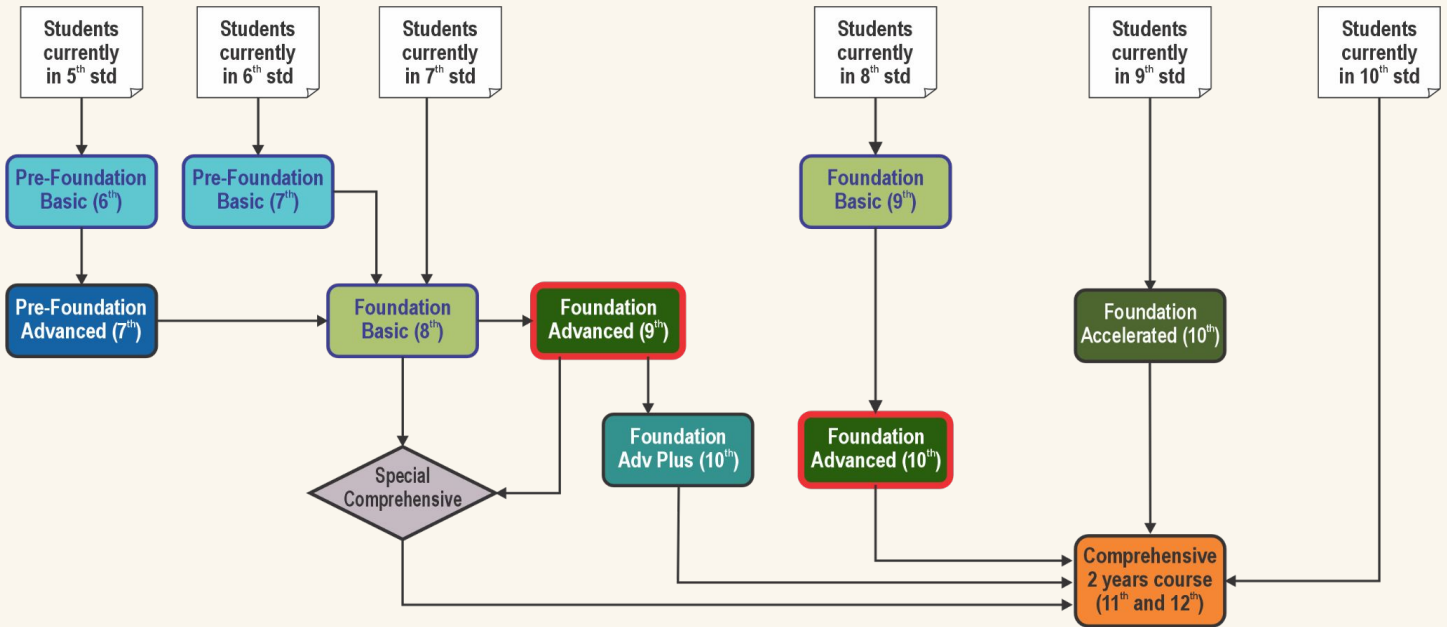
Students currently in 5$^{th}$ std

Students currently in 6$^{th}$ std

Students currently in 7$^{th}$ std

Students currently in 8$^{th}$ std

Students currently in 9$^{th}$ std

Students currently in 10$^{th}$ std

Pre-Foundation Basic (6$^{th}$)

Pre-Foundation Basic (7$^{th}$)

Foundation Basic (9$^{th}$)

Pre-Foundation Advanced (7$^{th}$)

Foundation Basic (8$^{th}$)

Foundation Advanced (9$^{th}$)

Foundation Accelerated (10$^{th}$)

Foundation Adv Plus (10$^{th}$)

Foundation Advanced (10$^{th}$)

Special Comprehensive

Comprehensive 2 years course (11$^{th}$ and 12$^{th}$)